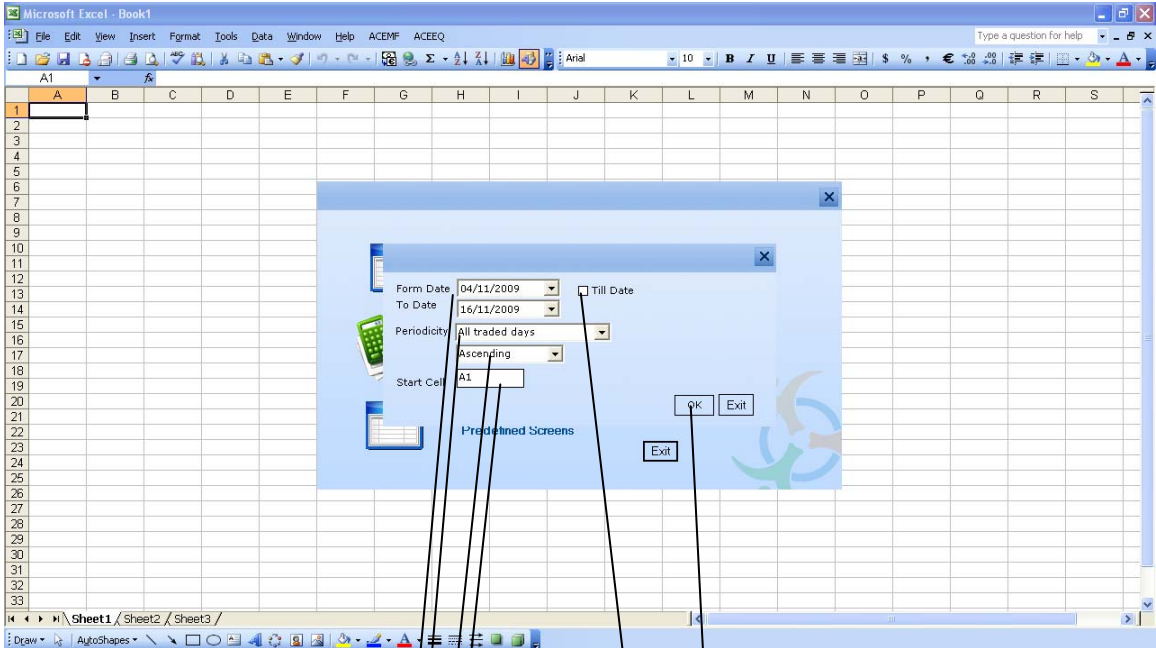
Microsoft Excel - Book1

File Edit View Insert Format Tools Data Window Help ACEMF ACEEQ

Type a question for help

Arial 10 B I U $ % , €

A1 fx

| | A | B | C | D | E | F | G | H | I | J | K | L | M | N | O | P | Q | R | S |
|---|---|---|---|---|---|---|---|---|---|---|---|---|---|---|---|---|---|---|---|
| 1 | | | | | | | | | | | | | | | | | | | |
| 2 | | | | | | | | | | | | | | | | | | | |
| 3 | | | | | | | | | | | | | | | | | | | |
| 4 | | | | | | | | | | | | | | | | | | | |
| 5 | | | | | | | | | | | | | | | | | | | |
| 6 | | | | | | | | | | | | | | | | | | | |
| 7 | | | | | | | | | | | | | | | | | | | |
| 8 | | | | | | | | | | | | | | | | | | | |
| 9 | | | | | | | | | | | | | | | | | | | |
| 10 | | | | | | | | | | | | | | | | | | | |
| 11 | | | | | | | | | | | | | | | | | | | |
| 12 | | | | | | | | | | | | | | | | | | | |
| 13 | | | | | | | | | | | | | | | | | | | |
| 14 | | | | | | | | | | | | | | | | | | | |
| 15 | | | | | | | | | | | | | | | | | | | |
| 16 | | | | | | | | | | | | | | | | | | | |
| 17 | | | | | | | | | | | | | | | | | | | |
| 18 | | | | | | | | | | | | | | | | | | | |
| 19 | | | | | | | | | | | | | | | | | | | |
| 20 | | | | | | | | | | | | | | | | | | | |
| 21 | | | | | | | | | | | | | | | | | | | |
| 22 | | | | | | | | | | | | | | | | | | | |
| 23 | | | | | | | | | | | | | | | | | | | |
| 24 | | | | | | | | | | | | | | | | | | | |
| 25 | | | | | | | | | | | | | | | | | | | |
| 26 | | | | | | | | | | | | | | | | | | | |
| 27 | | | | | | | | | | | | | | | | | | | |
| 28 | | | | | | | | | | | | | | | | | | | |
| 29 | | | | | | | | | | | | | | | | | | | |
| 30 | | | | | | | | | | | | | | | | | | | |
| 31 | | | | | | | | | | | | | | | | | | | |
| 32 | | | | | | | | | | | | | | | | | | | |
| 33 | | | | | | | | | | | | | | | | | | | |

Form Date 04/11/2009
To Date 16/11/2009
Till Date
Periodicity All traded days
Ascending
Start Cell A1
OK Exit

Predefined Screens
Exit

Sheet1 Sheet2 Sheet3

Draw AutoShapes